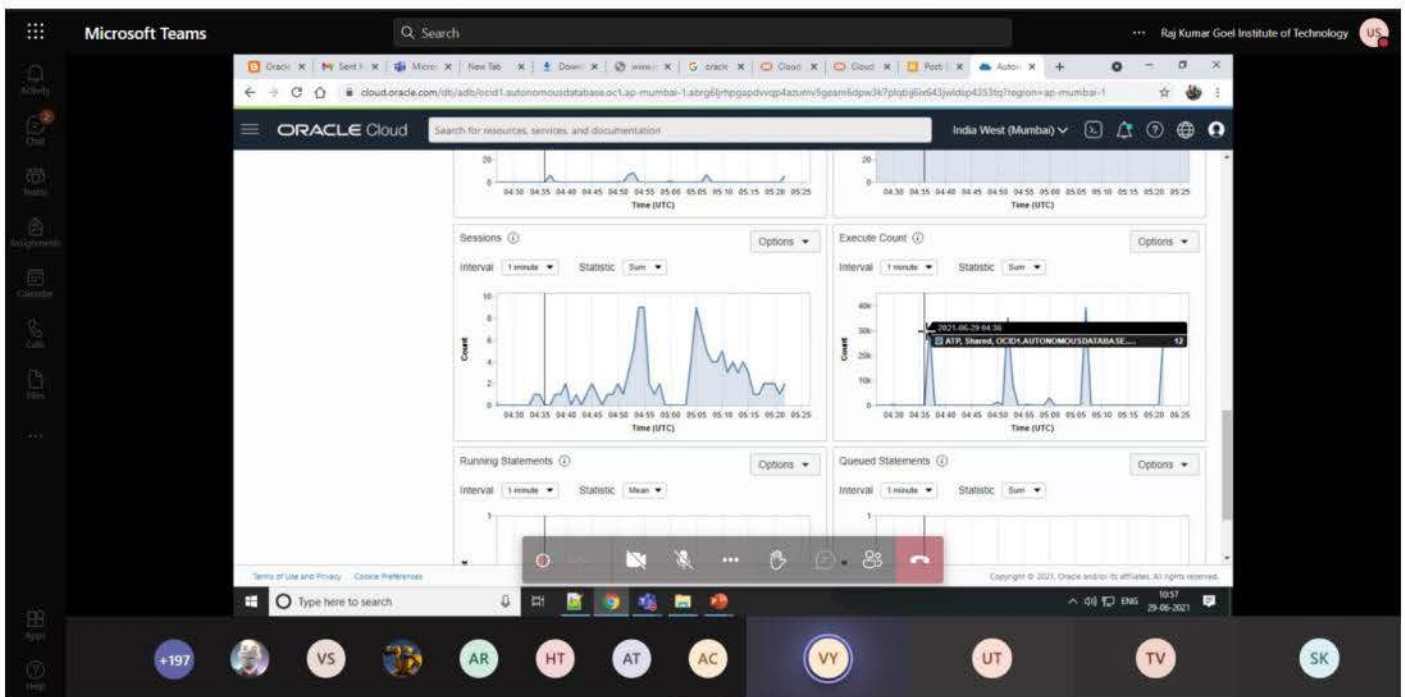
Microsoft Teams

Search

Raj Kumar Goel Institute of Technology US

Activity
Chat
Teams
Assignments
Calendar
Calls
Files
...
Apps
Help

Oracle | Sent | Micro | New Tab | Down | www | oracle | Cloud | Cloud | Post | Autono

cloud.oracle.com/db/adb/ocid1.autonomousdatabase.oc1.ap-mumbai-1.abrg6ljrhpgapdvvqp4azum5geam6dpw3k7plqbj6ix643jwldsp4353tq?region=ap-mumbai-1

ORACLE Cloud

Search for resources, services, and documentation

India West (Mumbai)

20
0
04:30 04:35 04:40 04:45 04:50 04:55 05:00 05:05 05:10 05:15 05:20 05:25
Time (UTC)

20
0
04:30 04:35 04:40 04:45 04:50 04:55 05:00 05:05 05:10 05:15 05:20 05:25
Time (UTC)

Sessions ⓘ
Options
Interval 1 minute Statistic Sum
10
8
6
4
2
0
Count
04:30 04:35 04:40 04:45 04:50 04:55 05:00 05:05 05:10 05:15 05:20 05:25
Time (UTC)

Execute Count ⓘ
Options
Interval 1 minute Statistic Sum
40k
30k
20k
10k
0
Count
2021-06-29 04:36
ATP, Shared, OCID1.AUTONOMOUSDATABASE.... 12
04:30 04:35 04:40 04:45 04:50 04:55 05:00 05:05 05:10 05:15 05:20 05:25
Time (UTC)

Running Statements ⓘ
Options
Interval 1 minute Statistic Mean
1

Queued Statements ⓘ
Options
Interval 1 minute Statistic Sum
1

Terms of Use and Privacy Cookie Preferences

Copyright © 2021, Oracle and/or its affiliates. All rights reserved.

Type here to search

ENG 10:57 29-06-2021

+197 VS AR HT AT AC VY UT TV SK